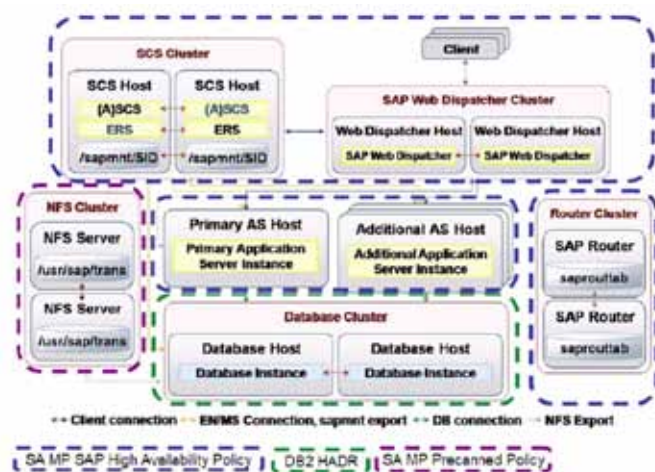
SCS Cluster

SCS Host
(A)SCS
ERS
/sapmnt/SID

SCS Host
(A)SCS
ERS
/sapmnt/SID

Client

SAP Web Dispatcher Cluster

Web Dispatcher Host
SAP Web Dispatcher

Web Dispatcher Host
SAP Web Dispatcher

NFS Cluster

NFS Server
/usr/sap/trans

NFS Server
/usr/sap/trans

Primary AS Host
Primary Application Server Instance

Additional AS Host
Additional Application Server Instance

Router Cluster

SAP Router
saprouttab

SAP Router
saprouttab

Database Cluster

Database Host
Database Instance

Database Host
Database Instance

Client connection   EN/MS Connection, sapmnt export   DB connection   NFS Export

SA MP SAP High Availability Policy   DB2 HADR   SA MP Precanned Policy